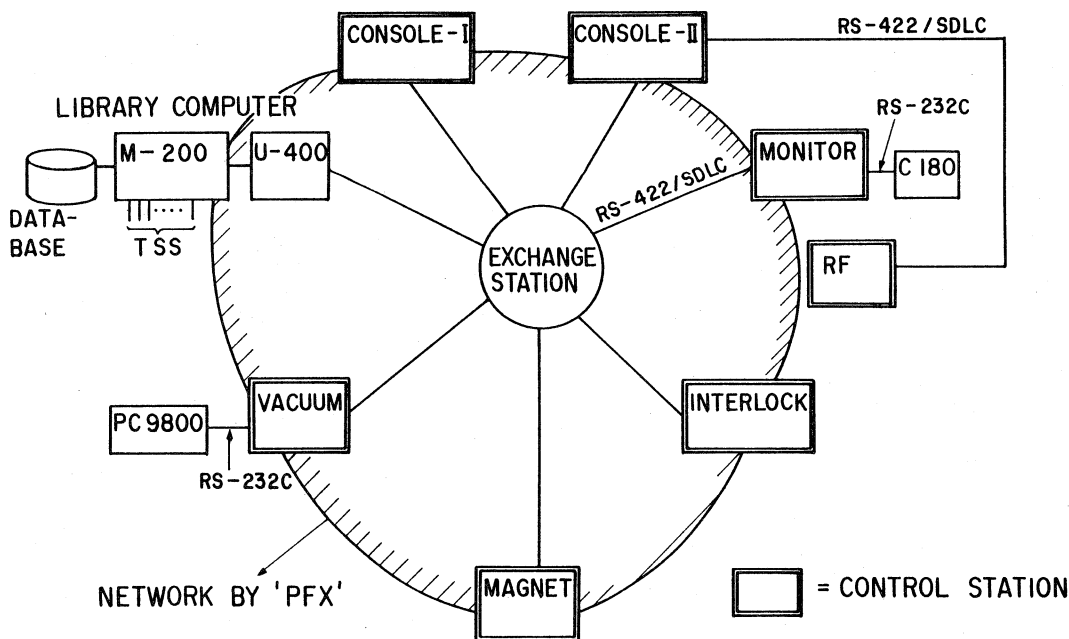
CONSOLE-I
CONSOLE-II
RS-422 / SDLC
LIBRARY COMPUTER
M-200
U-400
RS-232C
MONITOR
C 180
DATA-BASE
TSS
RS-422/SDLC
EXCHANGE STATION
RF
PC 9800
VACUUM
INTERLOCK
RS-232C
NETWORK BY 'PFX'
MAGNET
= CONTROL STATION